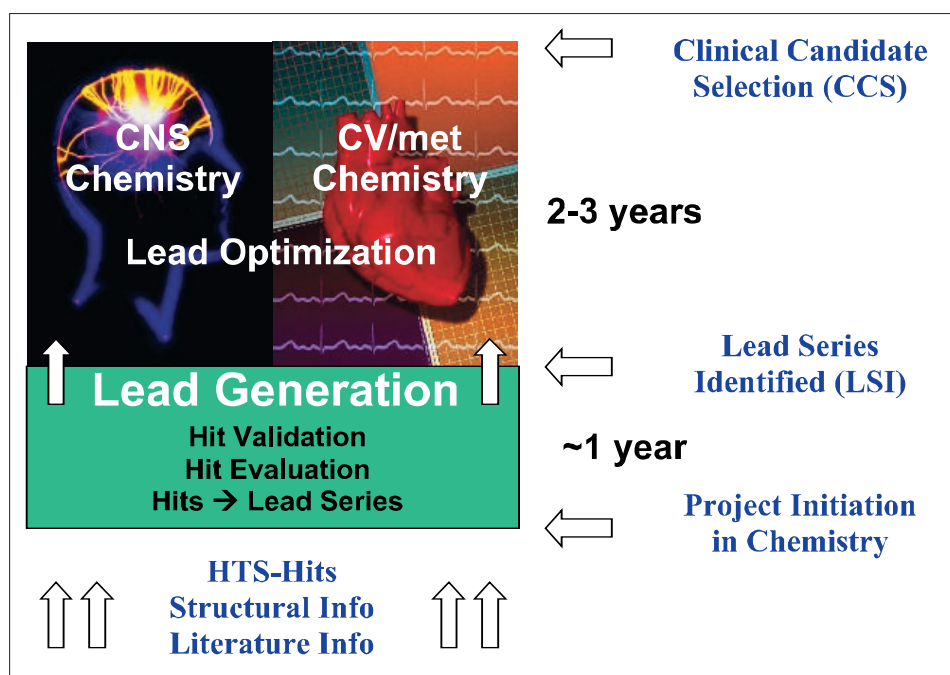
CNS Chemistry

CV/met Chemistry

Lead Optimization

Clinical Candidate Selection (CCS)

2-3 years

Lead Series Identified (LSI)

Lead Generation

Hit Validation
Hit Evaluation
Hits → Lead Series

~1 year

Project Initiation in Chemistry

HTS-Hits
Structural Info
Literature Info